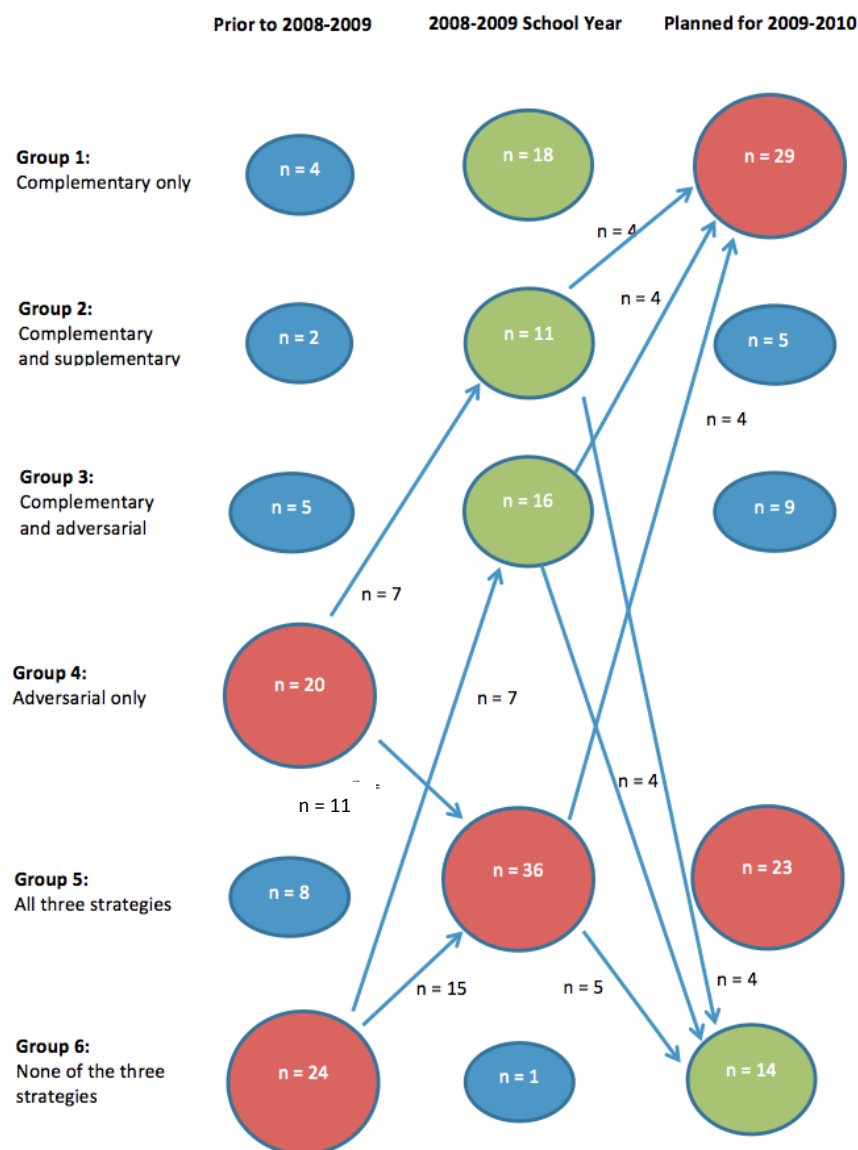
Prior to 2008-2009

2008-2009 School Year

Planned for 2009-2010

Group 1:
Complementary only

n = 4

n = 18

n = 29

n = 4

n = 4

Group 2:
Complementary and supplementary

n = 2

n = 11

n = 5

n = 4

Group 3:
Complementary and adversarial

n = 5

n = 16

n = 9

n = 7

Group 4:
Adversarial only

n = 20

n = 7

n = 4

n = 11

Group 5:
All three strategies

n = 8

n = 36

n = 23

n = 4

n = 15

n = 5

Group 6:
None of the three strategies

n = 24

n = 1

n = 14